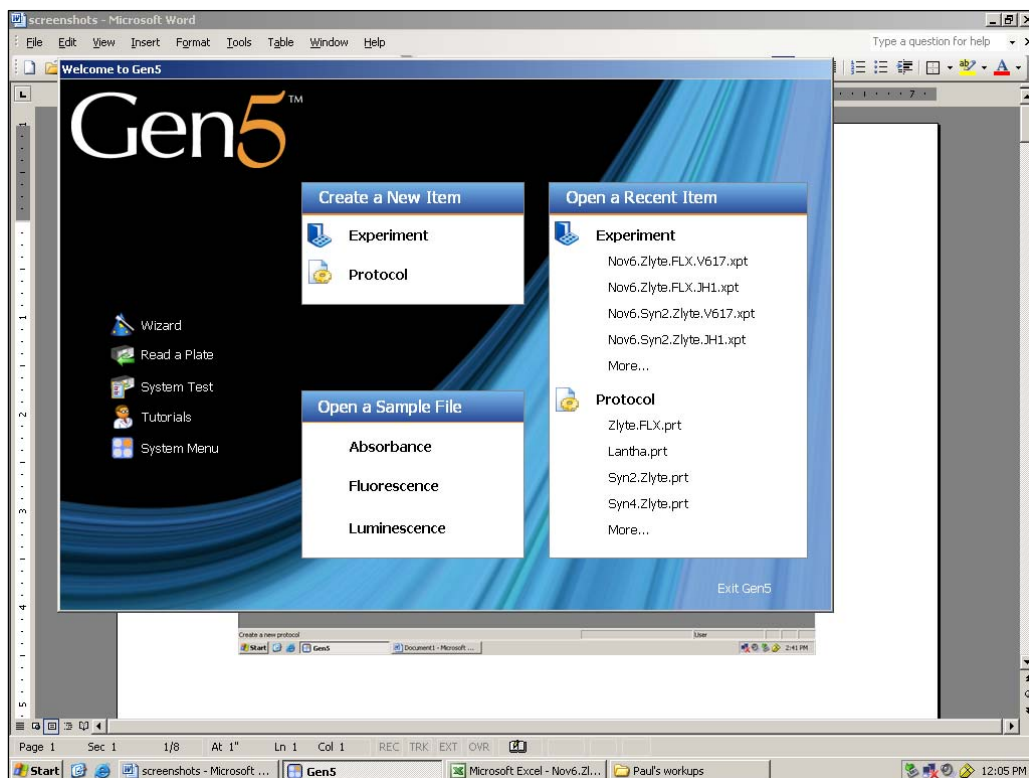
screenshots - Microsoft Word

File Edit View Insert Format Tools Table Window Help

Type a question for help

Welcome to Gen5

Gen5™

Create a New Item

Experiment

Protocol

Open a Recent Item

Experiment

Nov6.Zlyte.FLX.V617.xpt

Nov6.Zlyte.FLX.JH1.xpt

Nov6.Syn2.Zlyte.V617.xpt

Nov6.Syn2.Zlyte.JH1.xpt

More...

Protocol

Zlyte.FLX.prt

Lantha.prt

Syn2.Zlyte.prt

Syn4.Zlyte.prt

More...

Wizard

Read a Plate

System Test

Tutorials

System Menu

Open a Sample File

Absorbance

Fluorescence

Luminescence

Exit Gen5

Create a new protocol

User

Start Gen5 Document1 - Microsoft ... 2:41 PM

Page 1 Sec 1 1/8 At 1" Ln 1 Col 1 REC TRK EXT OVR

Start screenshots - Microsoft ... Gen5 Microsoft Excel - Nov6.Zl... Paul's workups 12:05 PM